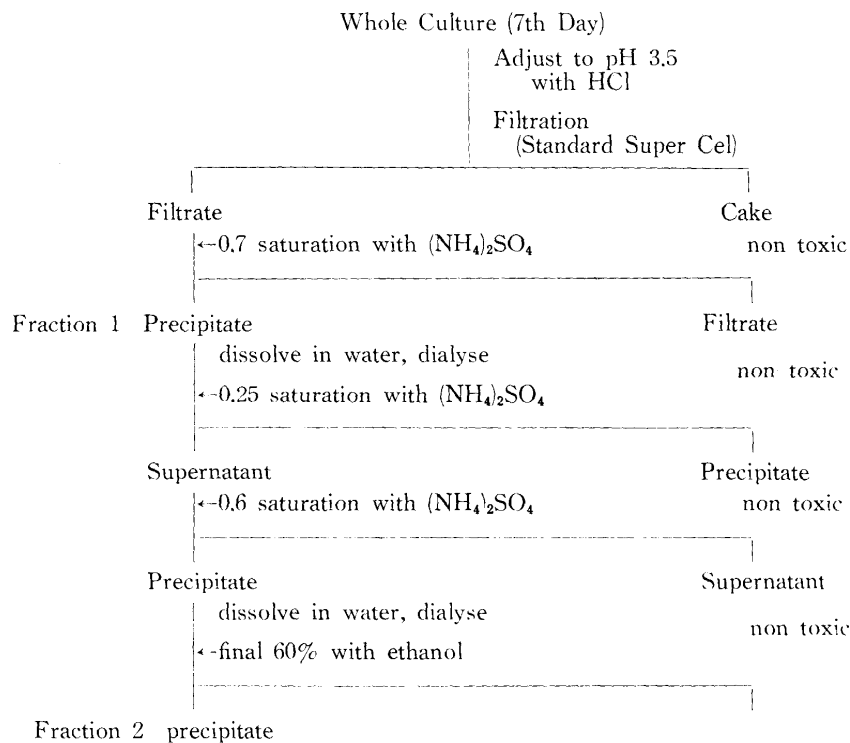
Whole Culture (7th Day)

Adjust to pH 3.5 with HCl

Filtration (Standard Super Cel)

Filtrate

Cake

←0.7 saturation with $(NH_4)_2SO_4$

non toxic

Fraction 1 Precipitate

Filtrate

dissolve in water, dialyse

non toxic

←0.25 saturation with $(NH_4)_2SO_4$

Supernatant

Precipitate

←0.6 saturation with $(NH_4)_2SO_4$

non toxic

Precipitate

Supernatant

dissolve in water, dialyse

non toxic

←final 60% with ethanol

Fraction 2 precipitate